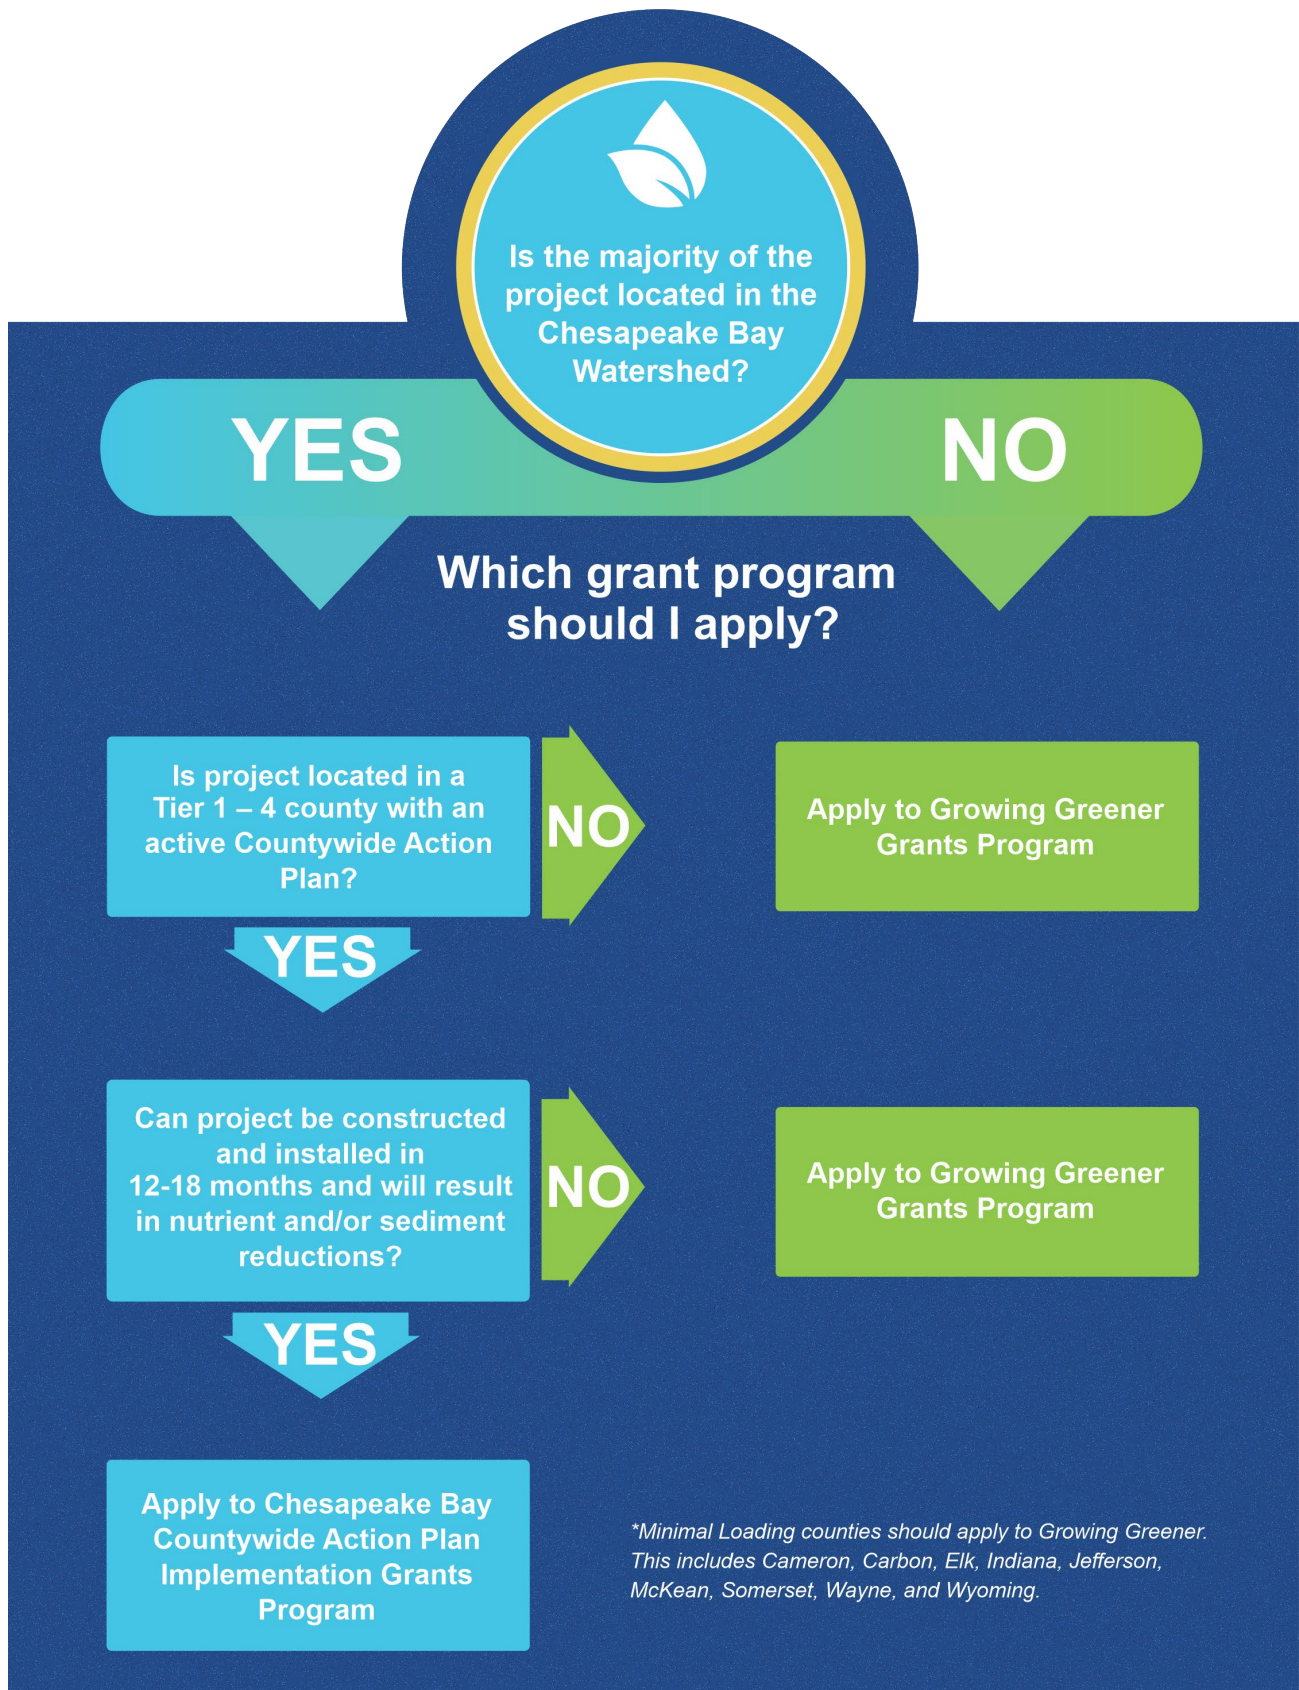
Is the majority of the project located in the Chesapeake Bay Watershed?

YES

NO

Which grant program should I apply?

Is project located in a Tier 1 – 4 county with an active Countywide Action Plan?

NO

Apply to Growing Greener Grants Program

YES

Can project be constructed and installed in 12-18 months and will result in nutrient and/or sediment reductions?

NO

Apply to Growing Greener Grants Program

YES

Apply to Chesapeake Bay Countywide Action Plan Implementation Grants Program

*Minimal Loading counties should apply to Growing Greener. This includes Cameron, Carbon, Elk, Indiana, Jefferson, McKean, Somerset, Wayne, and Wyoming.